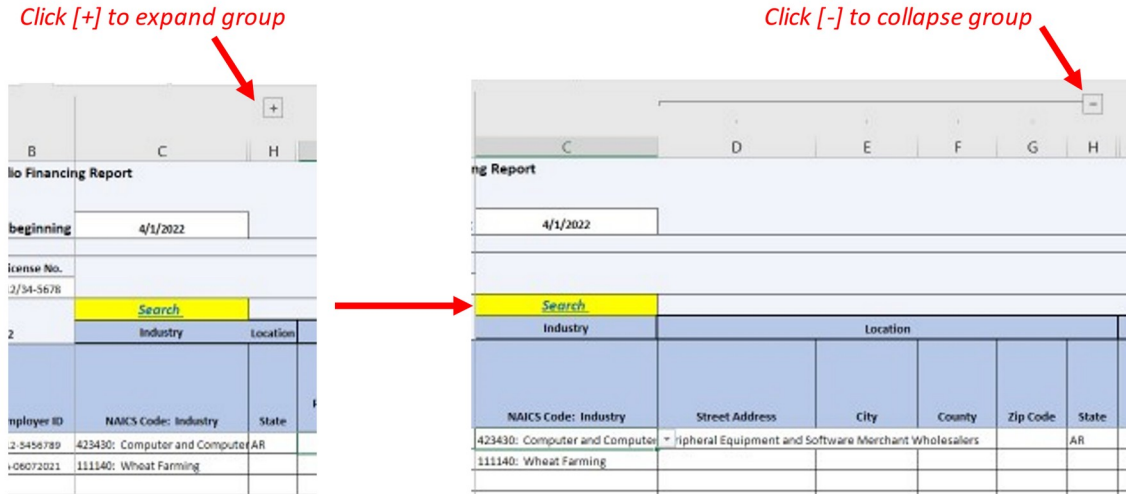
Click [+] to expand group

Click [-] to collapse group

+

B C H

lio Financing Report

beginning 4/1/2022

icense No.

2/34-5678

Search

2 Industry Location

mployer ID NAICS Code: Industry State

2-5456789 423430: Computer and Computer AR

-06072021 111140: Wheat Farming

−

C D E F G H

ng Report

4/1/2022

Search

Industry Location

NAICS Code: Industry Street Address City County Zip Code State

423430: Computer and Computer ripheral Equipment and Software Merchant Wholesalers AR

111140: Wheat Farming